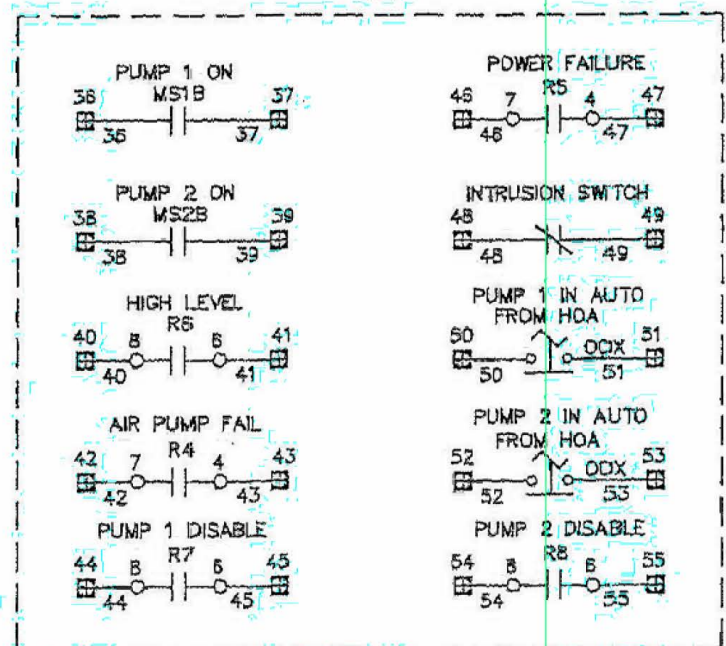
PUMP 1 ON
MS1B
36 37
36 37

PUMP 2 ON
MS2B
38 39
38 39

HIGH LEVEL
R6
40 8 6 41
40 41

AIR PUMP FAIL
R4
42 7 4 43
42 43

PUMP 1 DISABLE
R7
44 8 6 45
44 45

POWER FAILURE
R5
46 7 4 47
46 47

INTRUSION SWITCH
48 49
48 49

PUMP 1 IN AUTO
FROM HOA
50 ODX 51
50 51

PUMP 2 IN AUTO
FROM HOA
52 ODX 53
52 53

PUMP 2 DISABLE
R8
54 8 6 55
54 55